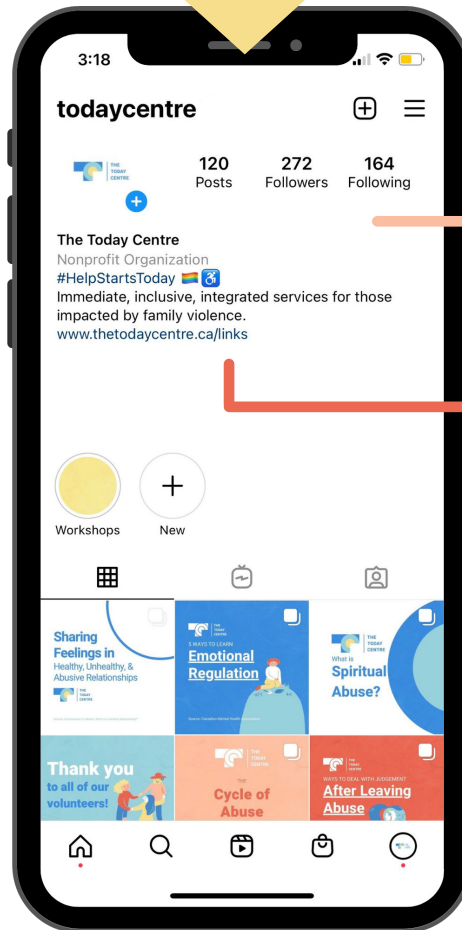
3:18

todaycentre

THE TODAY CENTRE

120
Posts

272
Followers

164
Following

The Today Centre
Nonprofit Organization
#HelpStartsToday 🏳️‍🌈 ♿
Immediate, inclusive, integrated services for those impacted by family violence.
www.thetodaycentre.ca/links

Workshops

New

Sharing Feelings in Healthy, Unhealthy, & Abusive Relationships

THE TODAY CENTRE
5 WAYS TO LEARN
Emotional Regulation

THE TODAY CENTRE
What is Spiritual Abuse?

Thank you to all of our volunteers!

THE TODAY CENTRE
THE
Cycle of Abuse

THE TODAY CENTRE
WAYS TO DEAL WITH JUDGEMENT
After Leaving Abuse